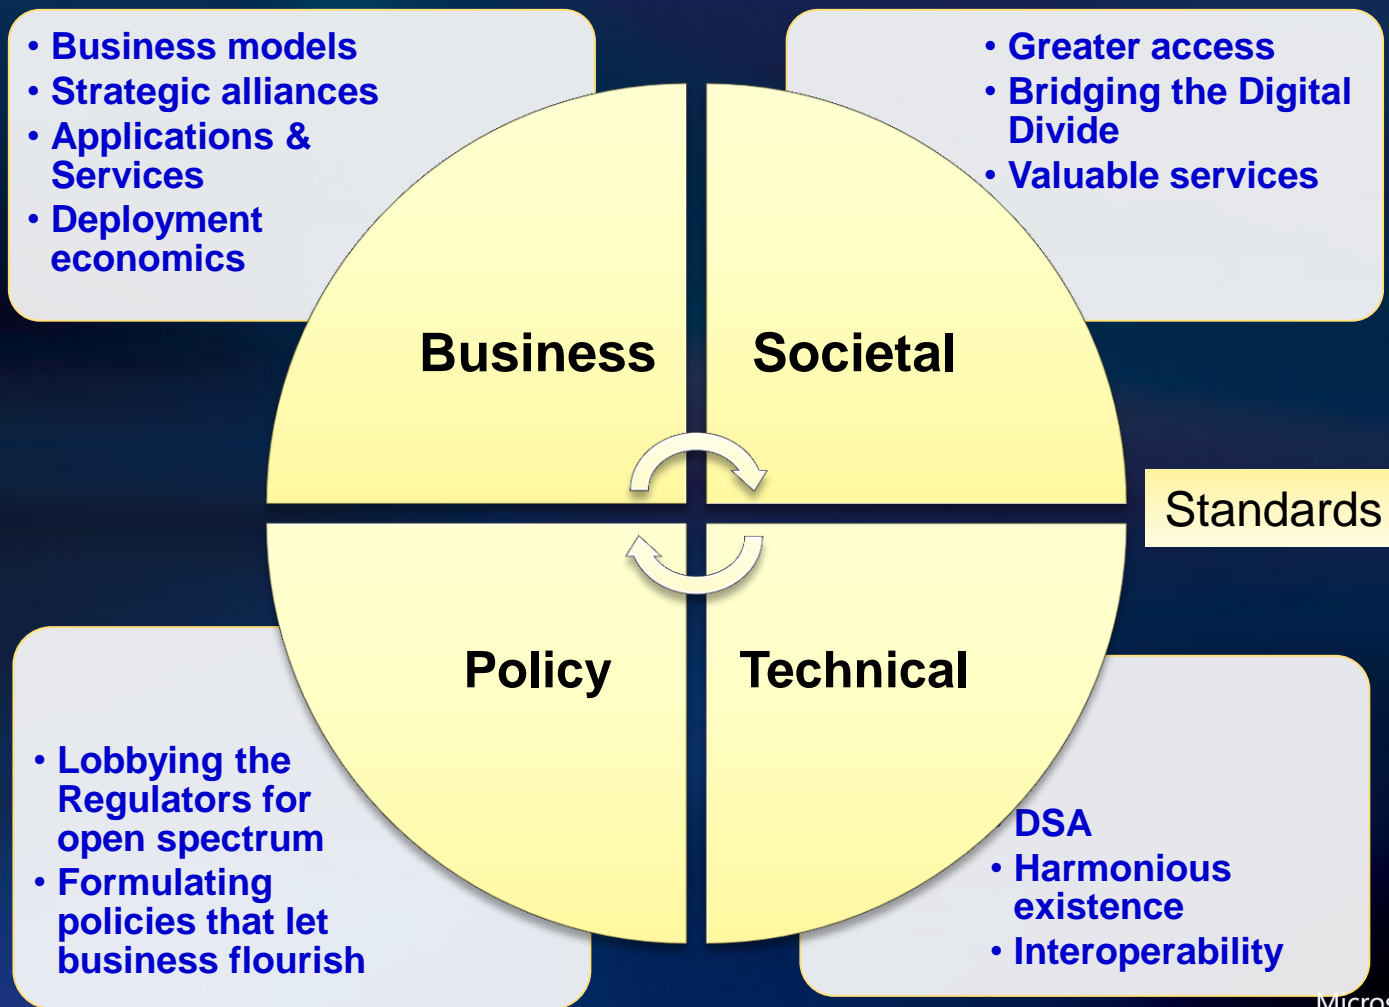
• Business models
• Strategic alliances
• Applications & Services
• Deployment economics

• Greater access
• Bridging the Digital Divide
• Valuable services

Business

Societal

Standards

Policy

Technical

• Lobbying the Regulators for open spectrum
• Formulating policies that let business flourish

DSA
• Harmonious existence
• Interoperability

Micro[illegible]